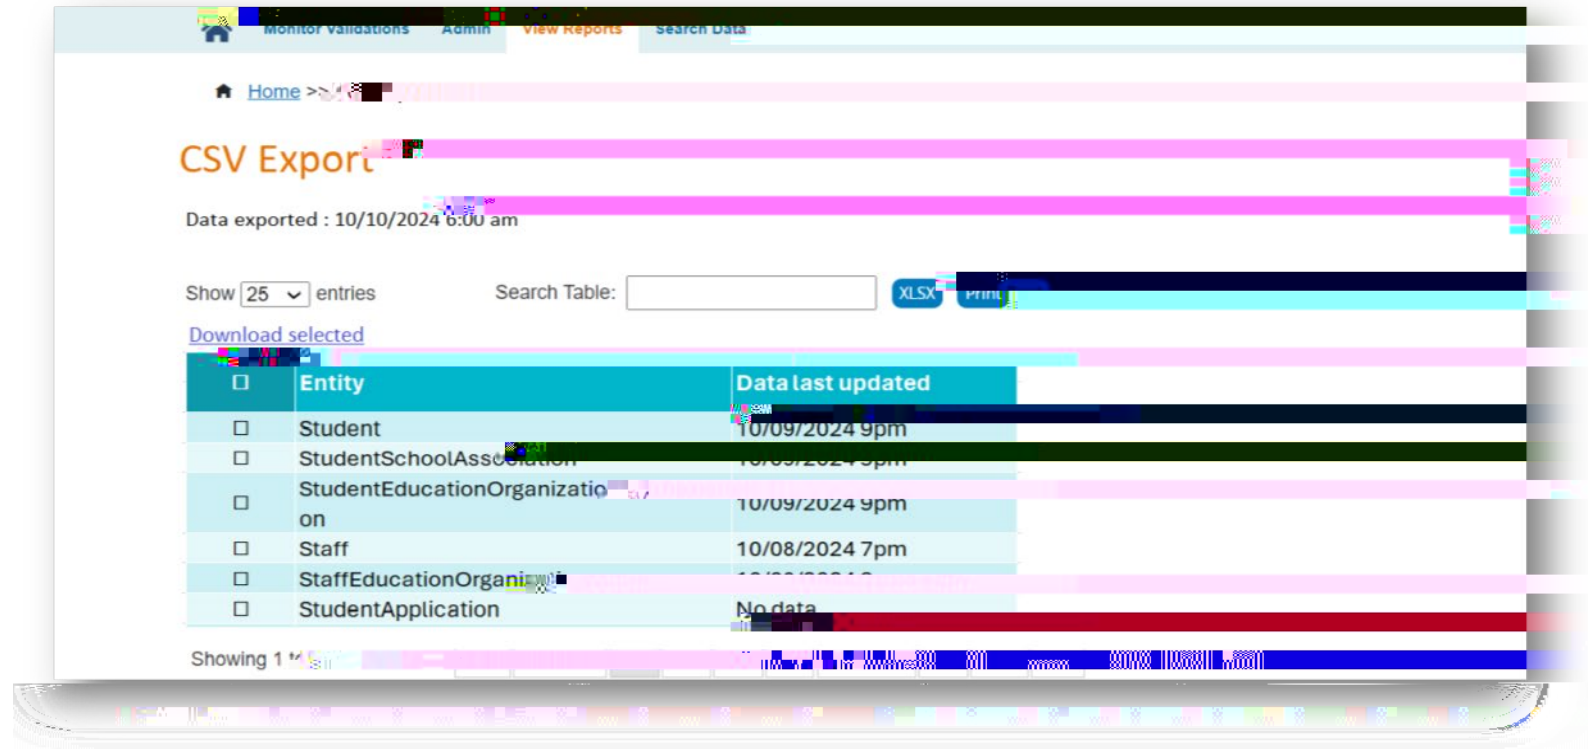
Monitor Validations Admin View Reports Search Data

Home >> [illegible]

CSV Export

Data exported : 10/10/2024 6:00 am

Show 25 entries Search Table: XLSX Print

Download selected

| ☐ | Entity | Data last updated |
|---|---|---|
| ☐ | Student | 10/09/2024 9pm |
| ☐ | StudentSchoolAssociation | 10/09/2024 9pm |
| ☐ | StudentEducationOrganization | 10/09/2024 9pm |
| ☐ | Staff | 10/08/2024 7pm |
| ☐ | StaffEducationOrgani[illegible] | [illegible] |
| ☐ | StudentApplication | No data |

Showing 1 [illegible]